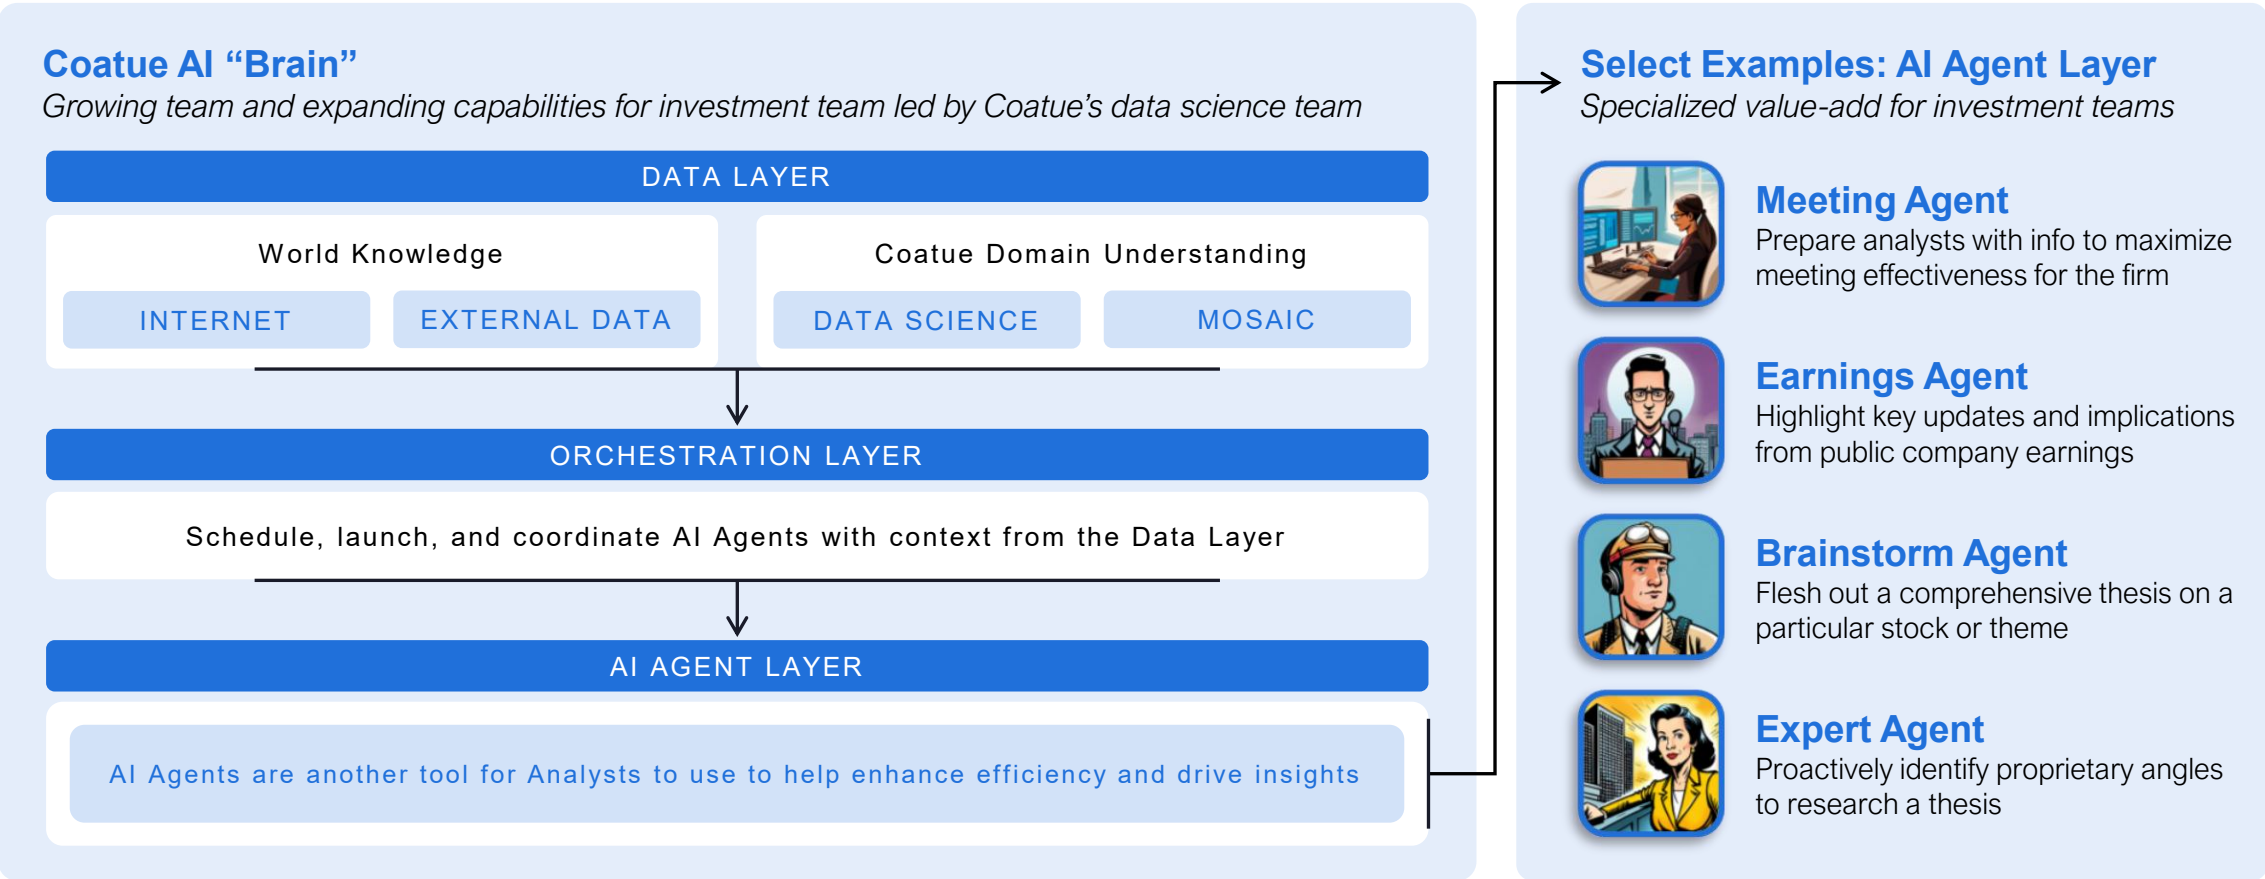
Coatue AI “Brain”
Growing team and expanding capabilities for investment team led by Coatue’s data science team

DATA LAYER

World Knowledge

INTERNET

EXTERNAL DATA

Coatue Domain Understanding

DATA SCIENCE

MOSAIC

ORCHESTRATION LAYER

Schedule, launch, and coordinate AI Agents with context from the Data Layer

AI AGENT LAYER

AI Agents are another tool for Analysts to use to help enhance efficiency and drive insights

Select Examples: AI Agent Layer
Specialized value-add for investment teams

Meeting Agent
Prepare analysts with info to maximize meeting effectiveness for the firm

Earnings Agent
Highlight key updates and implications from public company earnings

Brainstorm Agent
Flesh out a comprehensive thesis on a particular stock or theme

Expert Agent
Proactively identify proprietary angles to research a thesis